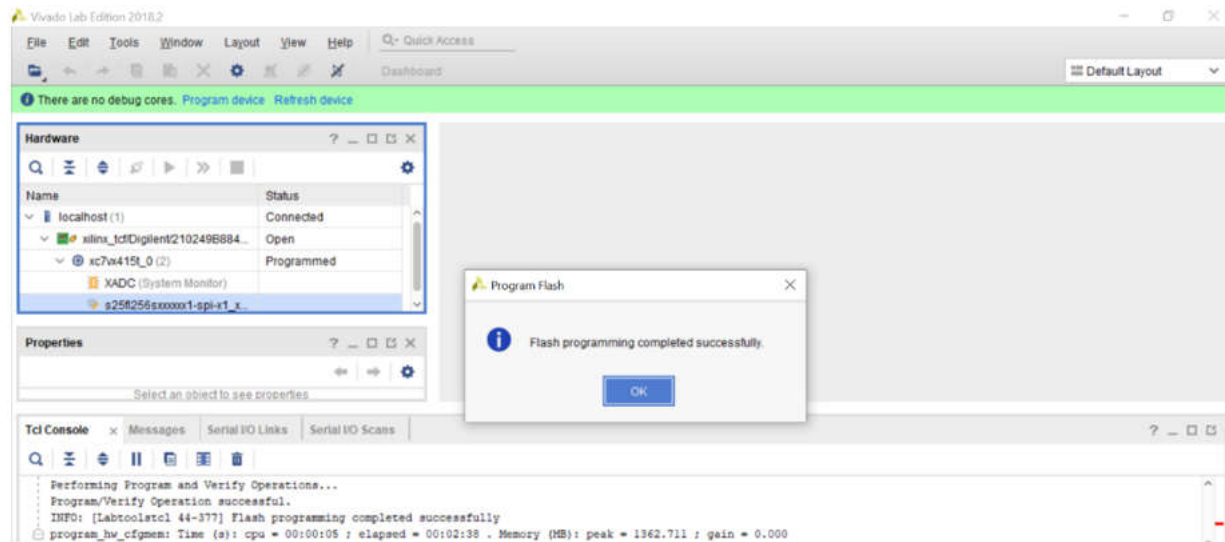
Vivado Lab Edition 2018.2

File Edit Tools Window Layout View Help Quick Access

Dashboard

Default Layout

There are no debug cores. Program device Refresh device

Hardware ? _ □ □ X

| Name | Status |
|---|---|
| localhost (1) | Connected |
| xilinx_tcf/Digilent/210249B884... | Open |
| xc7vx415t_0 (2) | Programmed |
| XADC (System Monitor) | |
| s25fl256sxxxxx1-spi-x1_x... | |

Properties ? _ □ □ X

Select an object to see properties

Program Flash

Flash programming completed successfully.

OK

Tcl Console Messages Serial I/O Links Serial I/O Scans ? _ □ □

Performing Program and Verify Operations...
Program/Verify Operation successful.
INFO: [Labtoolstcl 44-377] Flash programming completed successfully
program_hw_cfgmem: Time (s): cpu = 00:00:05 ; elapsed = 00:02:38 . Memory (MB): peak = 1362.711 ; gain = 0.000